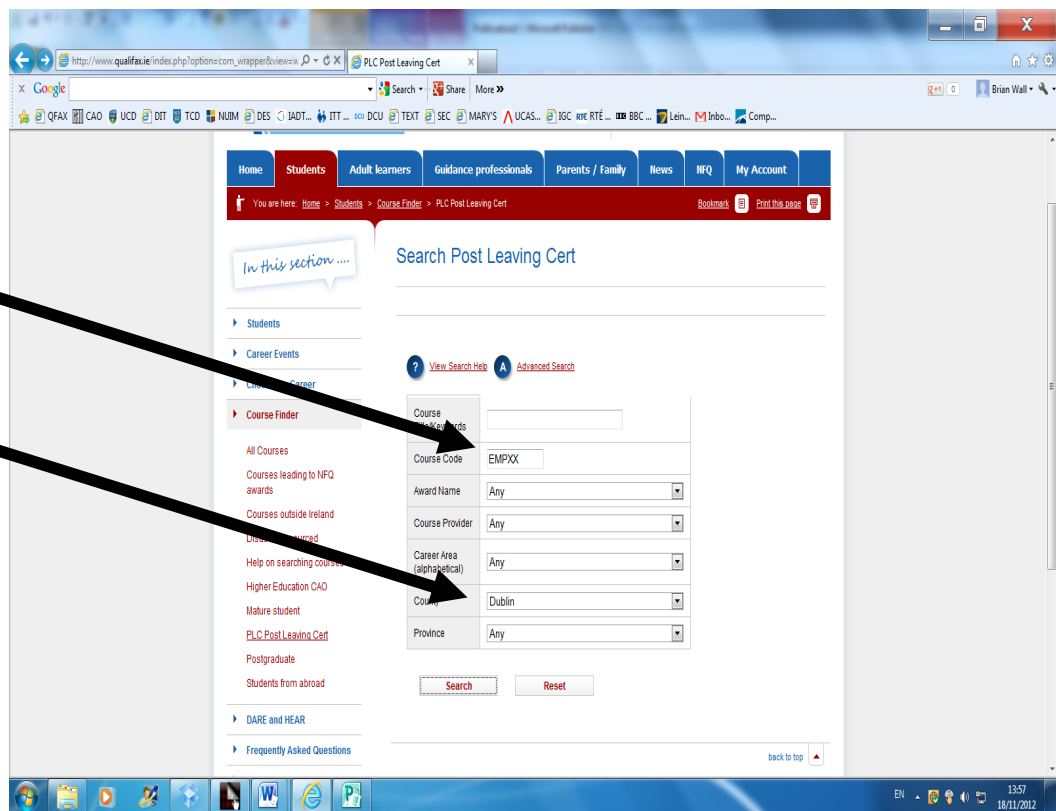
http://www.qualifax.ie/index.php?option=com_wrapper&view=w
PLC Post Leaving Cert
Google
Search · Share · More »
Brian Wall
QFAX CAO UCD DIT TCD NUIM DES IADT... ITT ... DCU TEXT SEC MARY'S UCAS... IGC RTÉ... BBC ... Lein... Inbo... Comp...

Home | Students | Adult learners | Guidance professionals | Parents / Family | News | NFQ | My Account

You are here: Home > Students > Course Finder > PLC Post Leaving Cert
Bookmark | Print this page

In this section ....

Students
Career Events
Ch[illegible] Career
Course Finder
All Courses
Courses leading to NFQ awards
Courses outside Ireland
Dist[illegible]urced
Help on searching course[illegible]
Higher Education CAO
Mature student
PLC Post Leaving Cert
Postgraduate
Students from abroad
DARE and HEAR
Frequently Asked Questions

Search Post Leaving Cert

View Search Help | Advanced Search

| | |
|---|---|
| Course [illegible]/Keywords | |
| Course Code | EMPXX |
| Award Name | Any |
| Course Provider | Any |
| Career Area (alphabetical) | Any |
| Cou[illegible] | Dublin |
| Province | Any |

Search | Reset

back to top

EN 13:57 18/11/2012